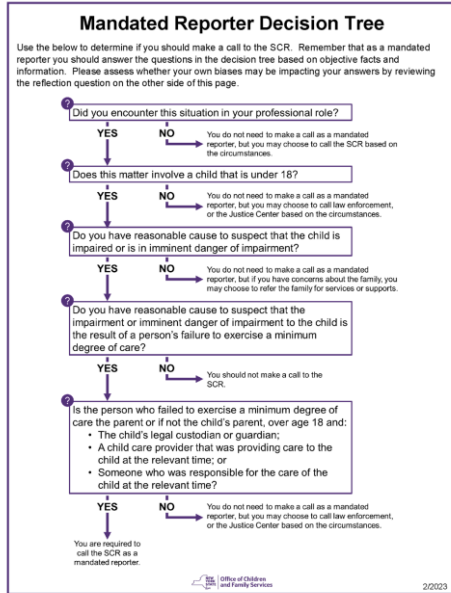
Mandated Reporter Decision Tree

Use the below to determine if you should make a call to the SCR. Remember that as a mandated reporter you should answer the questions in the decision tree based on objective facts and information. Please assess whether your own biases may be impacting your answers by reviewing the reflection question on the other side of this page.

?
Did you encounter this situation in your professional role?

YES
NO
You do not need to make a call as a mandated reporter, but you may choose to call the SCR based on the circumstances.

?
Does this matter involve a child that is under 18?

YES
NO
You do not need to make a call as a mandated reporter, but you may choose to call law enforcement, or the Justice Center based on the circumstances.

?
Do you have reasonable cause to suspect that the child is impaired or is in imminent danger of impairment?

YES
NO
You do not need to make a call as a mandated reporter, but if you have concerns about the family, you may choose to refer the family for services or supports.

?
Do you have reasonable cause to suspect that the impairment or imminent danger of impairment to the child is the result of a person's failure to exercise a minimum degree of care?

YES
NO
You should not make a call to the SCR.

?
Is the person who failed to exercise a minimum degree of care the parent or if not the child's parent, over age 18 and:
• The child's legal custodian or guardian;
• A child care provider that was providing care to the child at the relevant time; or
• Someone who was responsible for the care of the child at the relevant time?

YES
NO
You do not need to make a call as a mandated reporter, but you may choose to call law enforcement, or the Justice Center based on the circumstances.

You are required to call the SCR as a mandated reporter.

NEW YORK STATE Office of Children and Family Services

2/2023